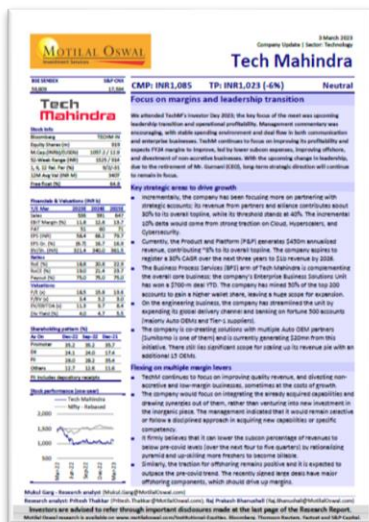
3 March 2023
Company Update | Sector: Technology

MOTILAL OSWAL
Investment Services

Tech Mahindra

BSE SENSEX S&P CNX
59,809 17,594

Tech Mahindra

CMP: INR1,085 TP: INR1,023 (-6%) Neutral

Focus on margins and leadership transition

We attended TechM's Investor Day 2023, the key focus of the meet was upcoming leadership transition and operational profitability. Management commentary was encouraging, with stable spending environment and deal flow in both communication and enterprise businesses. TechM continues to focus on improving its profitability and expects FY24 margins to improve, led by lower subcon expenses, improving offshore, and divestment of non-accretive businesses. With the upcoming change in leadership, due to the retirement of Mr. Gurnani (CEO), long-term strategic direction will continue to remain in focus.

Stock Info
Bloomberg TECHM IN
Equity Shares (m) 919
M.Cap.(INRb)/(USDb) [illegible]
52-Week Range (INR) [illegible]
1, 6, 12 Rel. Per (%) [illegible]
12M Avg Val (INR M) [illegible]
Free float (%) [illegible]

Financials & Valuations (INR b)

Key strategic areas to drive growth
- Incrementally, the company has been focusing more on partnering with strategic accounts. Its revenue from partners and alliance contributes about 30% to its overall topline, while its threshold stands at 40%. The incremental 10% delta would come from strong traction on Cloud, Hyperscalers, and Cybersecurity.
- Currently, the Product and Platform (P&P) generates $450m annualized revenue, contributing ~8% to its overall topline. The company aspires to register a 30% CAGR over the next three years to $1b revenue by 2026.
- The Business Process Services (BPS) arm of TechM is complementing the overall core business; the company's Enterprise Business Solution Unit has won a $700m deal YTD. The company has mined 50% of the top 100 accounts to gain a higher wallet share, leaving a huge scope for expansion.
- In the engineering business, the company has streamlined the unit by expanding its global delivery channel and banking on fortune 500 accounts (majorly Auto OEMs and Tier-1 suppliers).
- The company is co-creating solutions with multiple Auto OEM partners (Sumitomo is one of them) and is currently generating $20m from this initiative. There still lies significant scope for scaling up its revenue pie with an additional 15 OEMs.

Shareholding pattern (%)

Flexing on multiple margin levers
- TechM continues to focus on improving quality revenue, and divesting non-accretive and low-margin businesses, sometimes at the costs of growth.
- The company would focus on integrating the already acquired capabilities and drawing synergies out of them, rather than venturing into new investment in the inorganic place. The management indicated that it would remain selective or follow a disciplined approach in acquiring new capabilities or specific competency.
- It firmly believes that it can lower the subcon percentage of revenues to below pre-covid levels (over the next four to five quarters) by rationalizing pyramid and up-skilling more freshers to become billable.
- Similarly, the traction for offshoring remains positive and it is expected to outpace the pre-covid trend. The recently signed large deals have major offshoring components, which should drive up margins.

FII includes depository receipts

Stock performance (one-year)
Tech Mahindra
Nifty - Rebased

Mukul Garg - Research analyst (Mukul.Garg@MotilalOswal.com)
Research analyst: Pritesh Thakkar (Pritesh.Thakkar@MotilalOswal.com) | Raj Prakash Bhanushali (Raj.Bhanushali@MotilalOswal.com)

Investors are advised to refer through important disclosures made at the last page of the Research Report.
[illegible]